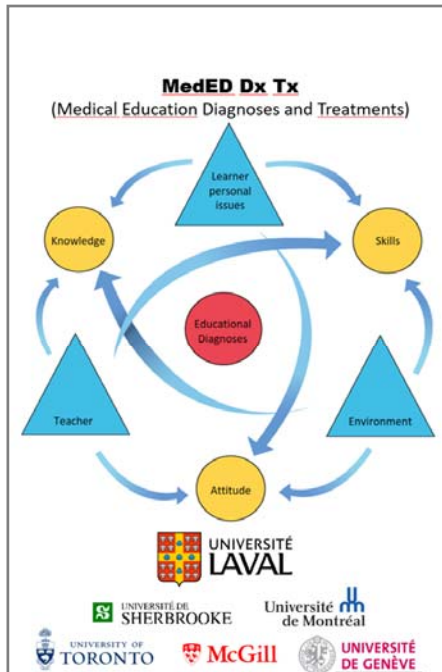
MedED Dx Tx
(Medical Education Diagnoses and Treatments)

Learner personal issues

Knowledge

Skills

Educational Diagnoses

Teacher

Environment

Attitude

UNIVERSITÉ LAVAL

UNIVERSITÉ DE SHERBROOKE

Université de Montréal

UNIVERSITY OF TORONTO

McGill

UNIVERSITÉ DE GENÈVE